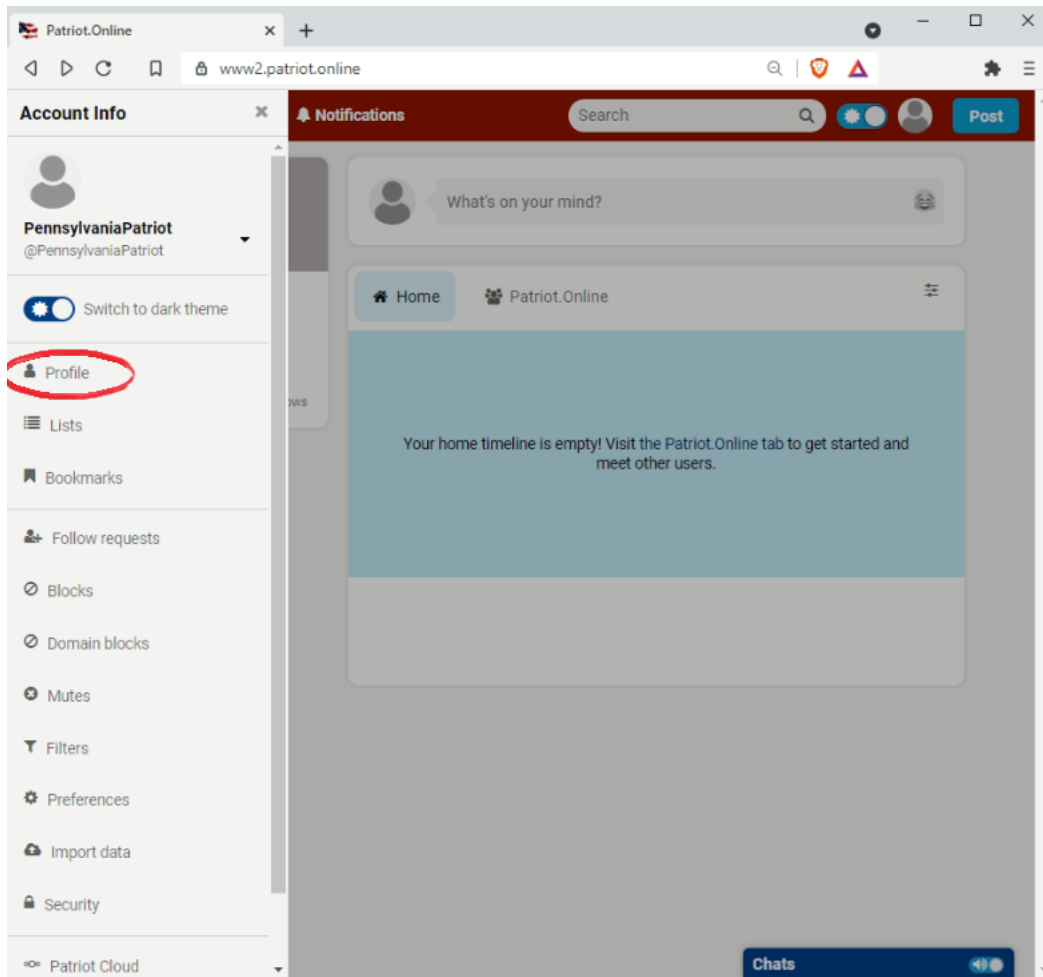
Patriot.Online

www2.patriot.online

Account Info

PennsylvaniaPatriot
@PennsylvaniaPatriot

Switch to dark theme

Profile

Lists

Bookmarks

Follow requests

Blocks

Domain blocks

Mutes

Filters

Preferences

Import data

Security

Patriot Cloud

Notifications

Search

Post

What's on your mind?

Home

Patriot.Online

ws

Your home timeline is empty! Visit the Patriot.Online tab to get started and meet other users.

Chats